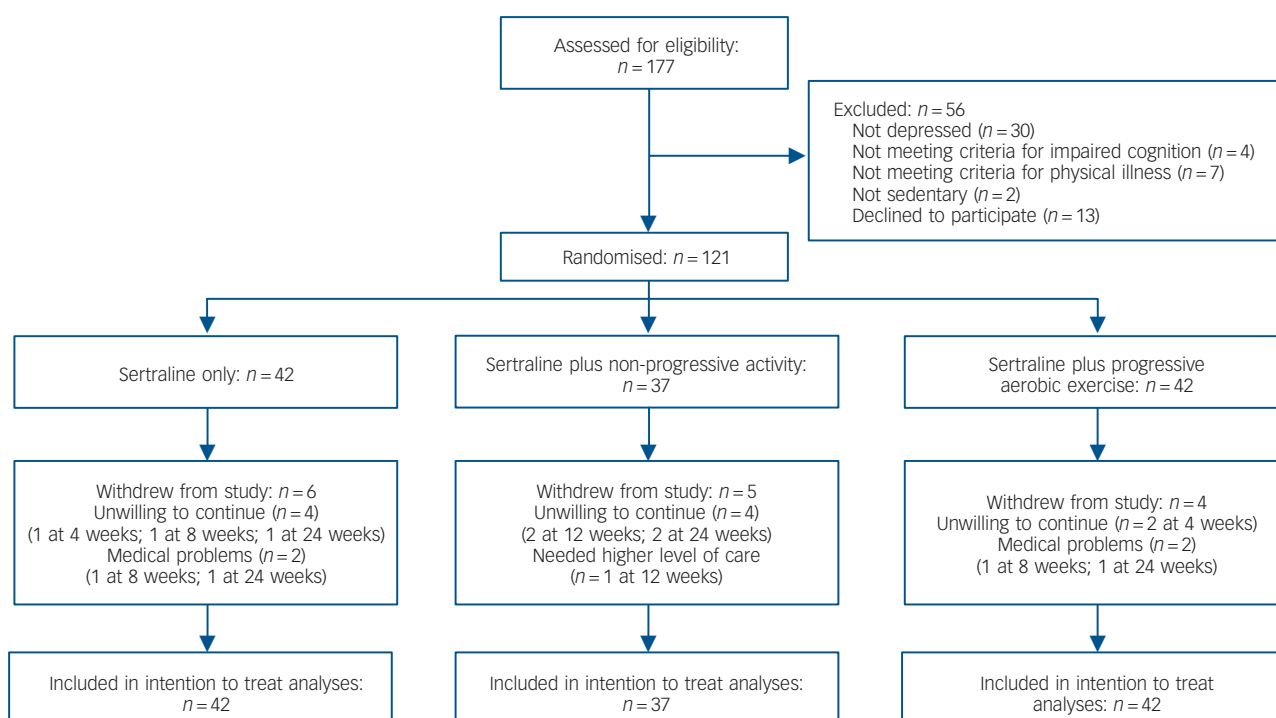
Assessed for eligibility: $n = 177$

Excluded: $n = 56$
Not depressed ($n = 30$)
Not meeting criteria for impaired cognition ($n = 4$)
Not meeting criteria for physical illness ($n = 7$)
Not sedentary ($n = 2$)
Declined to participate ($n = 13$)

Randomised: $n = 121$

Sertraline only: $n = 42$

Sertraline plus non-progressive activity: $n = 37$

Sertraline plus progressive aerobic exercise: $n = 42$

Withdrew from study: $n = 6$
Unwilling to continue ($n = 4$)
(1 at 4 weeks; 1 at 8 weeks; 1 at 24 weeks)
Medical problems ($n = 2$)
(1 at 8 weeks; 1 at 24 weeks)

Withdrew from study: $n = 5$
Unwilling to continue ($n = 4$)
(2 at 12 weeks; 2 at 24 weeks)
Needed higher level of care
($n = 1$ at 12 weeks)

Withdrew from study: $n = 4$
Unwilling to continue ($n = 2$ at 4 weeks)
Medical problems ($n = 2$)
(1 at 8 weeks; 1 at 24 weeks)

Included in intention to treat analyses: $n = 42$

Included in intention to treat analyses: $n = 37$

Included in intention to treat analyses: $n = 42$